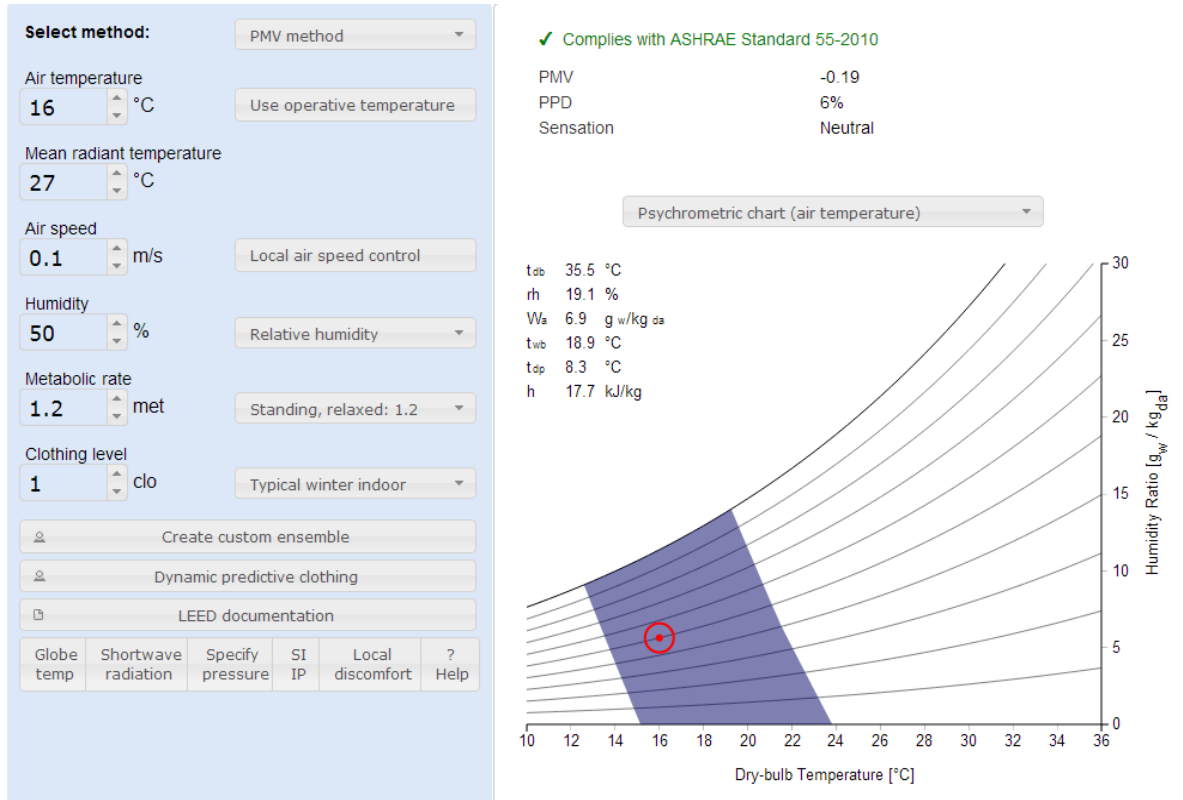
Select method: PMV method

Air temperature
16 °C Use operative temperature

Mean radiant temperature
27 °C

Air speed
0.1 m/s Local air speed control

Humidity
50 % Relative humidity

Metabolic rate
1.2 met Standing, relaxed: 1.2

Clothing level
1 clo Typical winter indoor

Create custom ensemble

Dynamic predictive clothing

LEED documentation

| Globe temp | Shortwave radiation | Specify pressure | SI IP | Local discomfort | ? Help |
|---|---|---|---|---|---|

✓ Complies with ASHRAE Standard 55-2010

| PMV | -0.19 |
|---|---|
| PPD | 6% |
| Sensation | Neutral |

Psychrometric chart (air temperature)

$t_{db}$ 35.5 °C
rh 19.1 %
$W_a$ 6.9 $g_w/kg_{da}$
$t_{wb}$ 18.9 °C
$t_{dp}$ 8.3 °C
h 17.7 kJ/kg

30
25
20
15
10
5
0

Humidity Ratio [$g_w$ / $kg_{da}$]

10 12 14 16 18 20 22 24 26 28 30 32 34 36

Dry-bulb Temperature [°C]